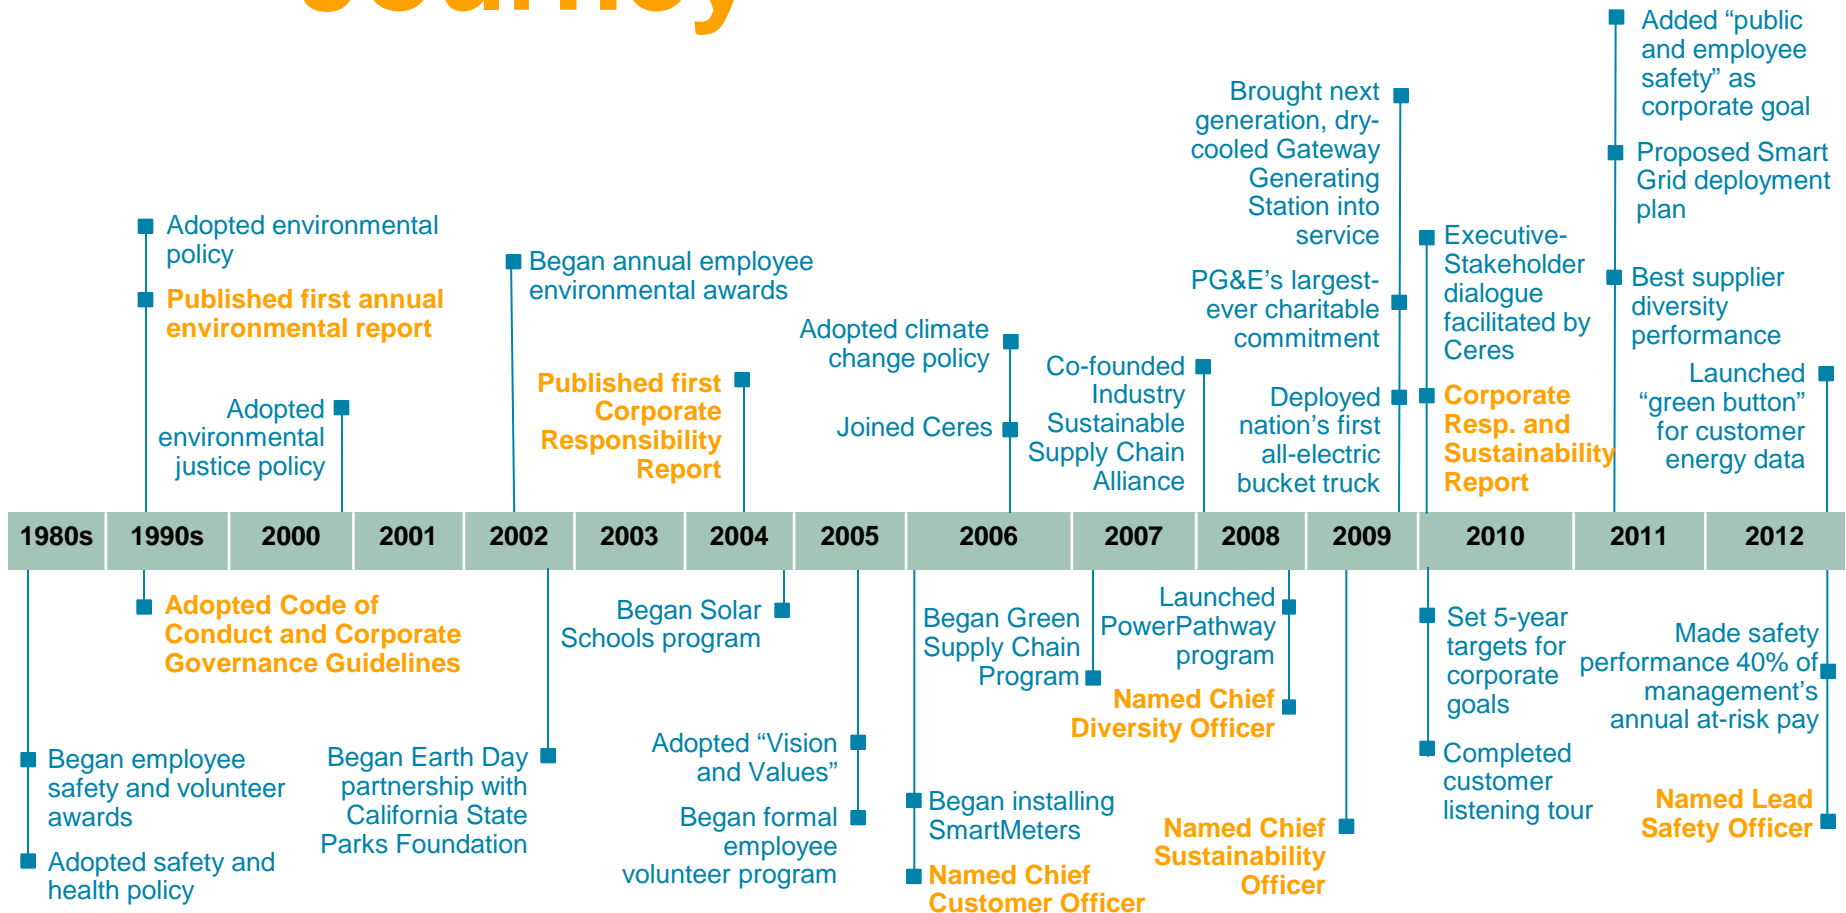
Adopted environmental policy

Published first annual environmental report

Adopted environmental justice policy

Began annual employee environmental awards

Published first Corporate Responsibility Report

Adopted climate change policy

Joined Ceres

Co-founded Industry Sustainable Supply Chain Alliance

Brought next generation, dry-cooled Gateway Generating Station into service

PG&E's largest-ever charitable commitment

Deployed nation's first all-electric bucket truck

Executive-Stakeholder dialogue facilitated by Ceres

Corporate Resp. and Sustainability Report

Added "public and employee safety" as corporate goal

Proposed Smart Grid deployment plan

Best supplier diversity performance

Launched "green button" for customer energy data

| 1980s | 1990s | 2000 | 2001 | 2002 | 2003 | 2004 | 2005 | 2006 | 2007 | 2008 | 2009 | 2010 | 2011 | 2012 |
|---|---|---|---|---|---|---|---|---|---|---|---|---|---|---|

Adopted Code of Conduct and Corporate Governance Guidelines

Began employee safety and volunteer awards

Adopted safety and health policy

Began Earth Day partnership with California State Parks Foundation

Began Solar Schools program

Adopted "Vision and Values"

Began formal employee volunteer program

Began Green Supply Chain Program

Began installing SmartMeters

Named Chief Customer Officer

Launched PowerPathway program

Named Chief Diversity Officer

Named Chief Sustainability Officer

Set 5-year targets for corporate goals

Completed customer listening tour

Made safety performance 40% of management's annual at-risk pay

Named Lead Safety Officer